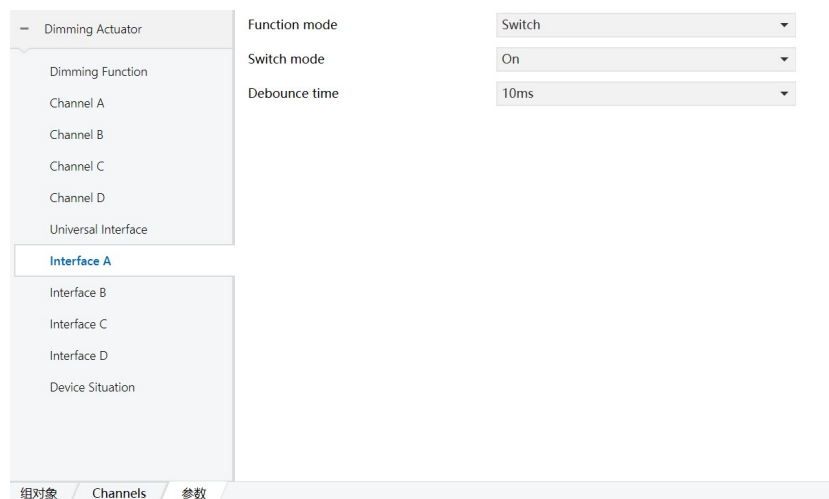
− Dimming Actuator

Dimming Function

Channel A

Channel B

Channel C

Channel D

Universal Interface

Interface A

Interface B

Interface C

Interface D

Device Situation

Function mode | Switch

Switch mode | On

Debounce time | 10ms

组对象 Channels 参数